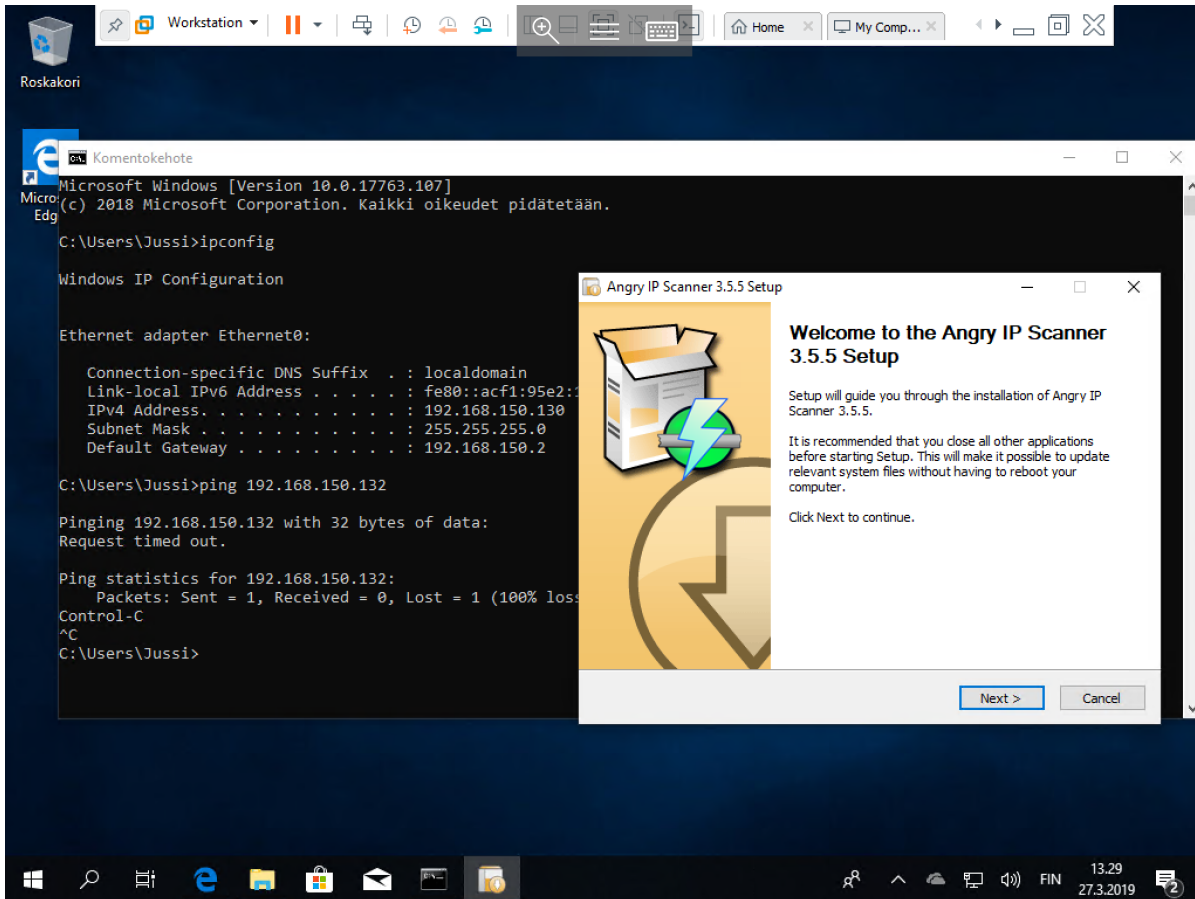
Workstation

Home

My Comp...

Roskakori

Micro Edg

Komentokehote

Microsoft Windows [Version 10.0.17763.107]
(c) 2018 Microsoft Corporation. Kaikki oikeudet pidätetään.

C:\Users\Jussi>ipconfig

Windows IP Configuration

Ethernet adapter Ethernet0:

Connection-specific DNS Suffix . : localdomain
Link-local IPv6 Address . . . . . : fe80::acf1:95e2:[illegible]
IPv4 Address. . . . . . . . . . . : 192.168.150.130
Subnet Mask . . . . . . . . . . . : 255.255.255.0
Default Gateway . . . . . . . . . : 192.168.150.2

C:\Users\Jussi>ping 192.168.150.132

Pinging 192.168.150.132 with 32 bytes of data:
Request timed out.

Ping statistics for 192.168.150.132:
Packets: Sent = 1, Received = 0, Lost = 1 (100% los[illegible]
Control-C
^C
C:\Users\Jussi>

Angry IP Scanner 3.5.5 Setup

Welcome to the Angry IP Scanner 3.5.5 Setup

Setup will guide you through the installation of Angry IP Scanner 3.5.5.

It is recommended that you close all other applications before starting Setup. This will make it possible to update relevant system files without having to reboot your computer.

Click Next to continue.

Next >

Cancel

FIN

13.29
27.3.2019

2